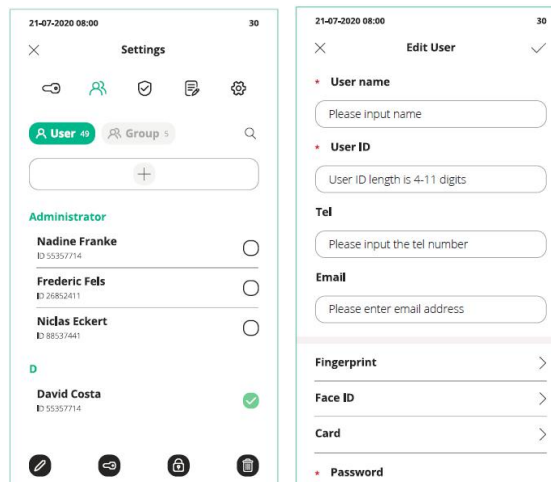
21-07-2020 08:00

30

Settings

User 49

Group 5

Administrator

Nadine Franke
ID 55357714

Frederic Fels
ID 26852411

Niclas Eckert
ID 88537441

D

David Costa
ID 55357714

21-07-2020 08:00

30

Edit User

* User name

Please input name

* User ID

User ID length is 4-11 digits

Tel

Please input the tel number

Email

Please enter email address

Fingerprint

Face ID

Card

* Password